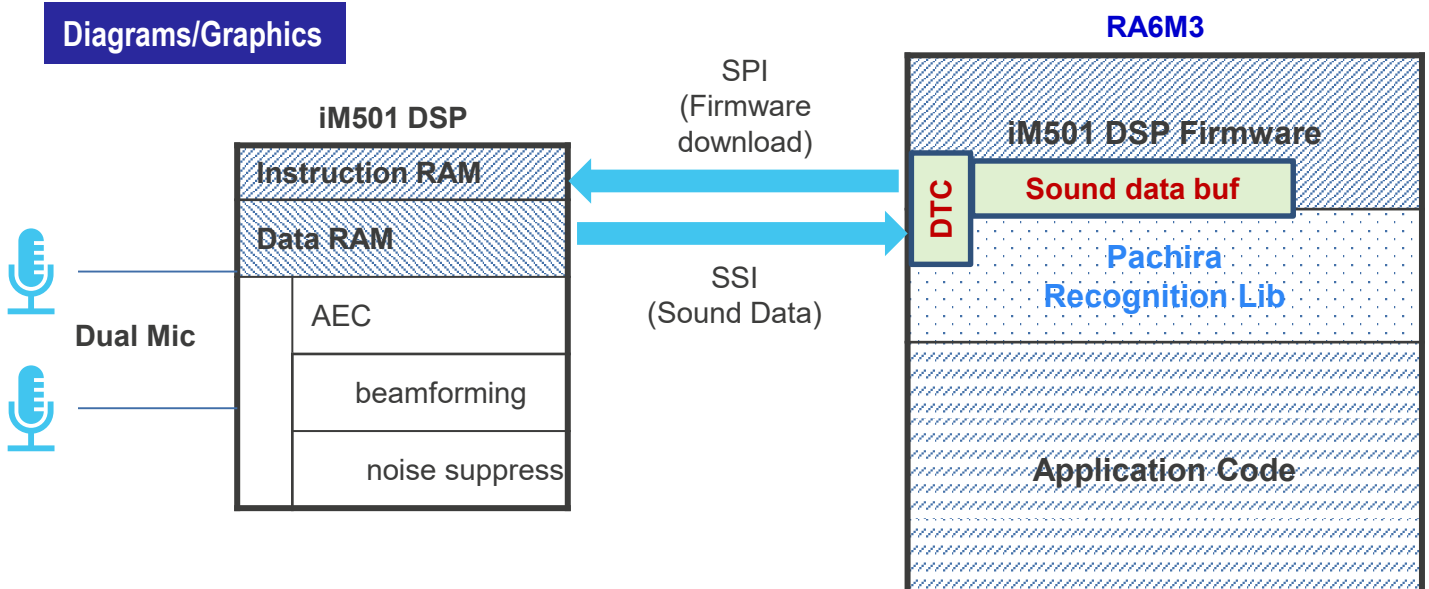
Diagrams/Graphics

iM501 DSP

Instruction RAM

Data RAM

AEC

beamforming

noise suppress

Dual Mic

SPI
(Firmware
download)

SSI
(Sound Data)

RA6M3

iM501 DSP Firmware

DTC

Sound data buf

Pachira
Recognition Lib

Application Code